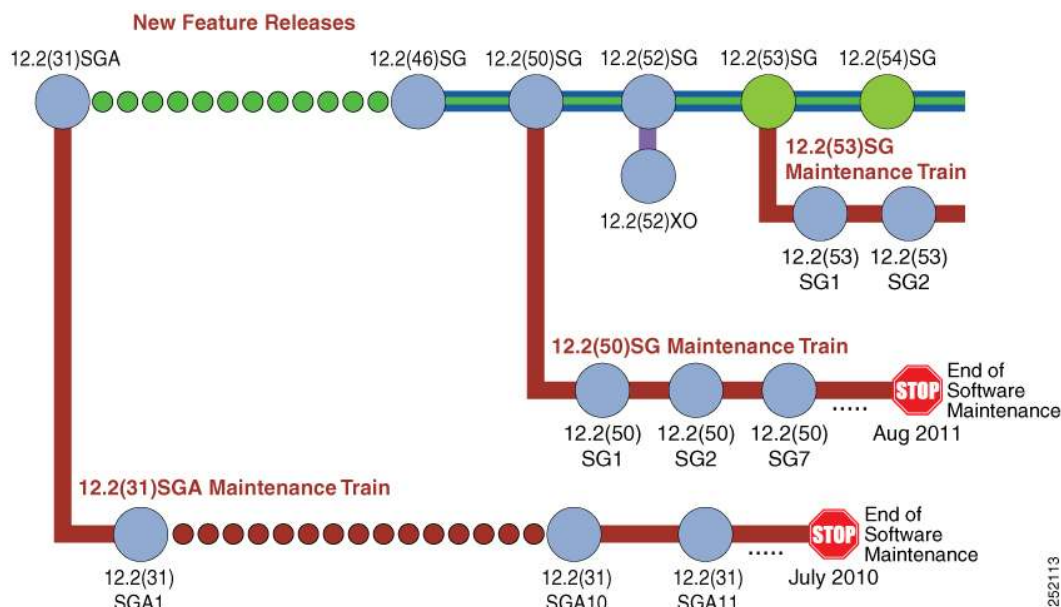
New Feature Releases

12.2(31)SGA

12.2(46)SG

12.2(50)SG

12.2(52)SG

12.2(53)SG

12.2(54)SG

12.2(53)SG Maintenance Train

12.2(52)XO

12.2(53) SG1

12.2(53) SG2

12.2(50)SG Maintenance Train

STOP

End of Software Maintenance

.....

Aug 2011

12.2(50) SG1

12.2(50) SG2

12.2(50) SG7

12.2(31)SGA Maintenance Train

STOP

End of Software Maintenance

.....

July 2010

12.2(31) SGA1

12.2(31) SGA10

12.2(31) SGA11

252113